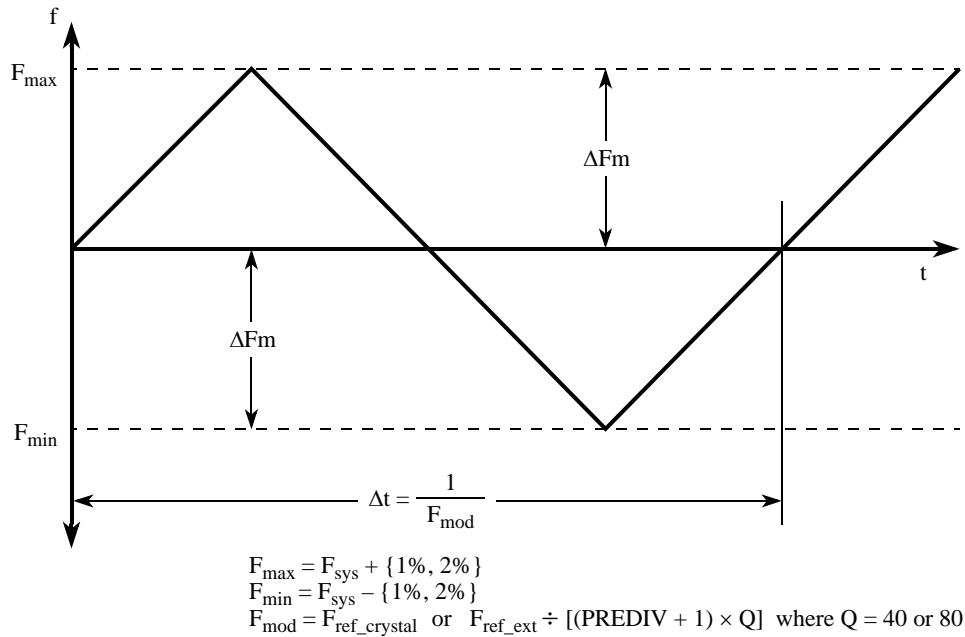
f

$F_{max}$

$\Delta Fm$

t

$\Delta Fm$

$F_{min}$

$\Delta t = \frac{1}{F_{mod}}$

$F_{max} = F_{sys} + \{1\%, 2\%\}$
$F_{min} = F_{sys} - \{1\%, 2\%\}$
$F_{mod} = F_{ref\_crystal}$ or $F_{ref\_ext} \div [(PREDIV + 1) \times Q]$ where Q = 40 or 80